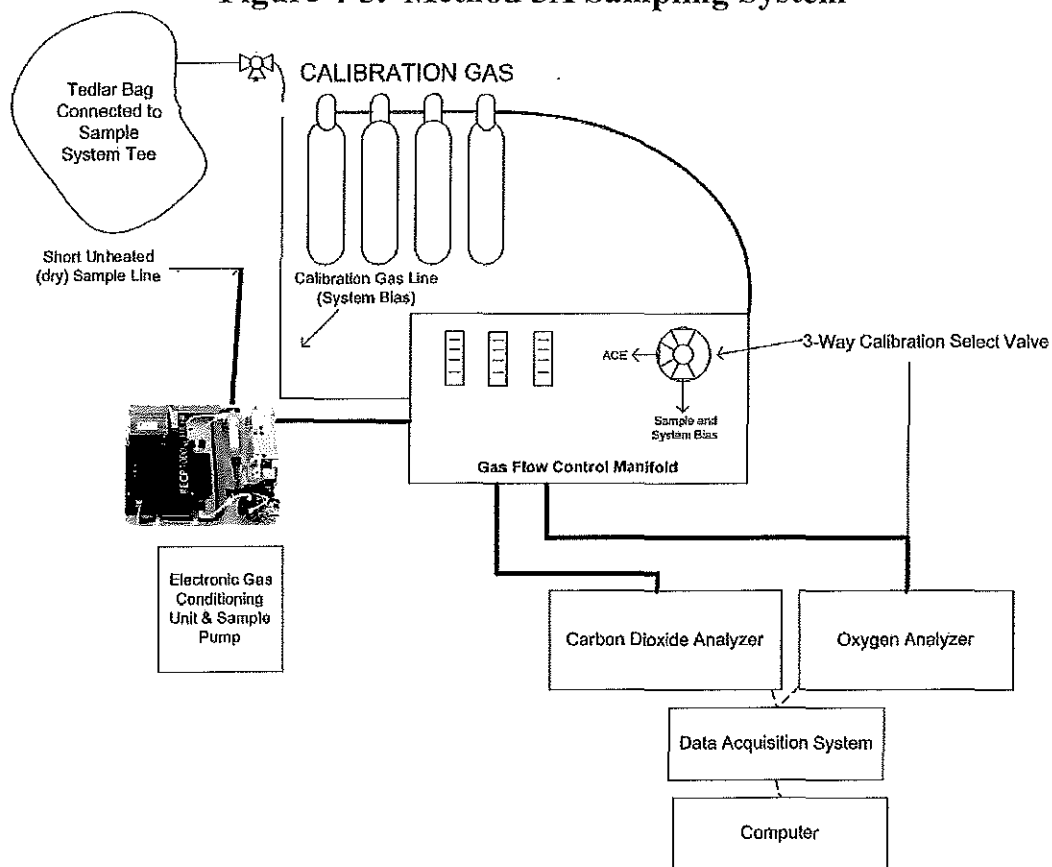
Figure 7-3: Method 3A Sampling System

Tedlar Bag Connected to Sample System Tee

CALIBRATION GAS

Short Unheated (dry) Sample Line

Calibration Gas Line (System Bias)

ACE

3-Way Calibration Select Valve

Sample and System Bias

Gas Flow Control Manifold

Electronic Gas Conditioning Unit & Sample Pump

Carbon Dioxide Analyzer

Oxygen Analyzer

Data Acquisition System

Computer